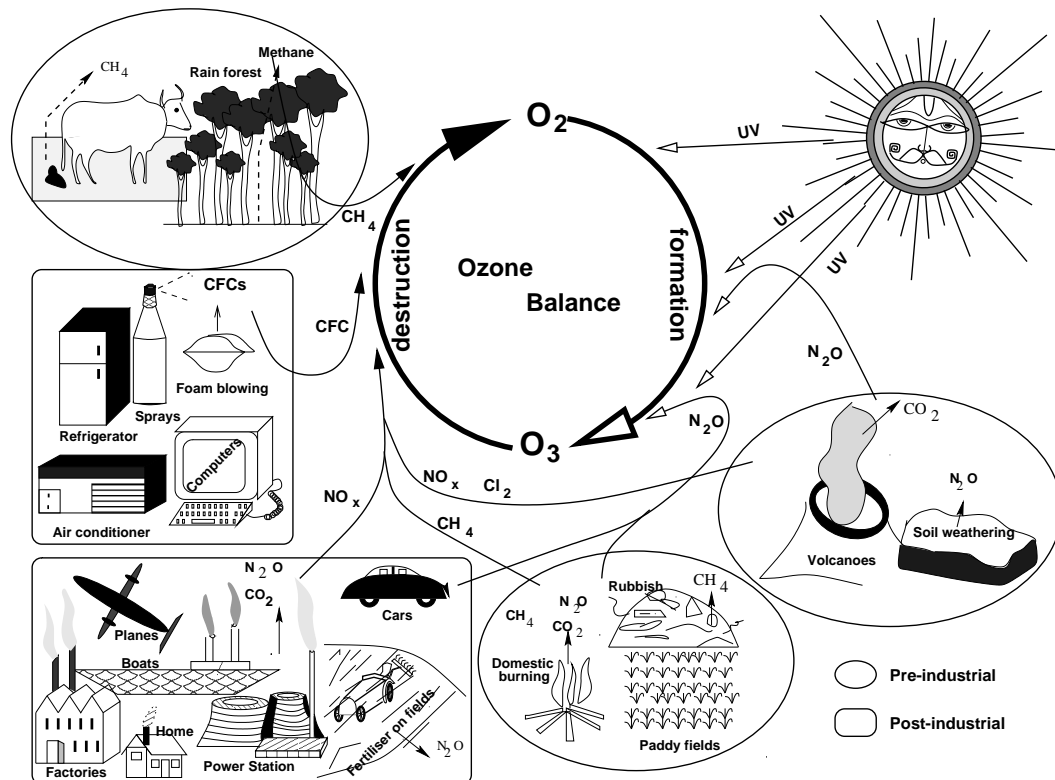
$CH_4$

Methane

Rain forest

$O_2$

UV

UV

UV

$CH_4$

destruction

formation

Ozone

Balance

CFCs

CFC

Foam blowing

Sprays

Refrigerator

Computers

Air conditioner

$N_2O$

$N_2O$

$CO_2$

$O_3$

$N_2O$

$NO_x$

$Cl_2$

$NO_x$

$CH_4$

Soil weathering

Volcanoes

$N_2O$

$CO_2$

Planes

Boats

Cars

Rubbish

$CH_4$

$CH_4$

$N_2O$

$CO_2$

Domestic burning

Paddy fields

Factories

Home

Power Station

Fertiliser on fields

$N_2O$

Pre-industrial

Post-industrial